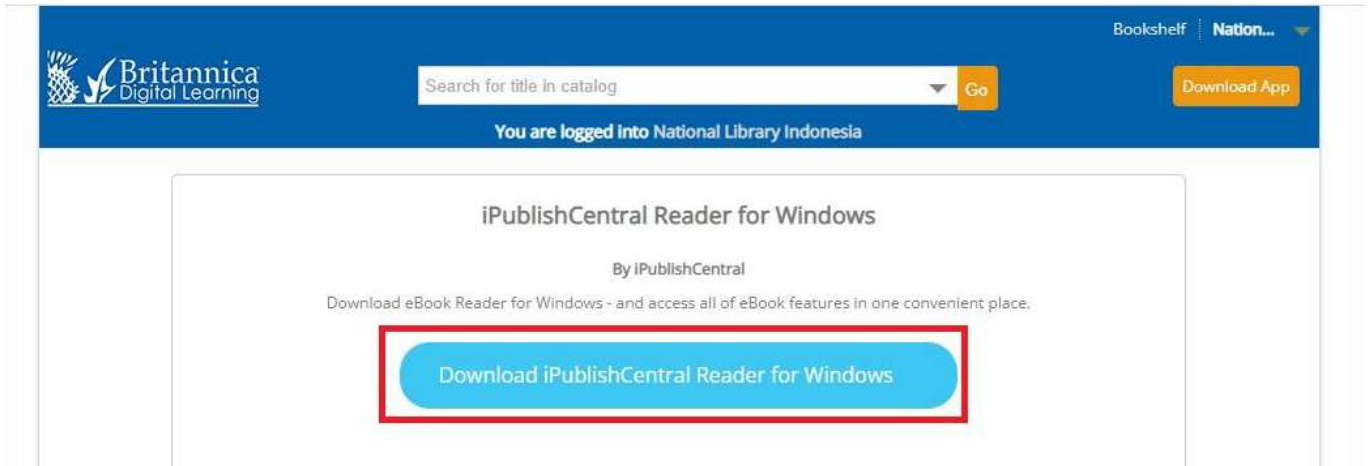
Bookshelf | Nation...

Britannica Digital Learning

Search for title in catalog

Go

Download App

You are logged into National Library Indonesia

iPublishCentral Reader for Windows

By iPublishCentral

Download eBook Reader for Windows - and access all of eBook features in one convenient place.

Download iPublishCentral Reader for Windows